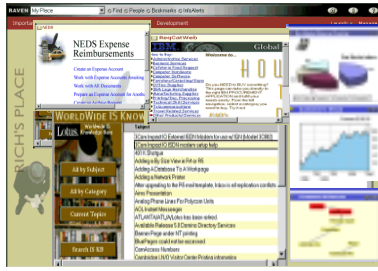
RAVEN My Place Find People Bookmarks InfoAlerts

Important Development

NEDS Expense Reimbursements

Create an Expense Account
Work with Expense Accounts Awaiting
Work with All Documents
Prepare an Expense Account for Another
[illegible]

IBM

Global

Welcome to...

RICH'S PLACE

WORLDWIDE IS KNOW

Lotus

All by Subject

All by Category

Current Topics

Search IT KB

Subject

Can I export to External ISDN Modem for use w/ ISDN Model (IC8680)
Can I export ISDN modem setup help
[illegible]
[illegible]
Adding a By Size View in R4 or R5
Adding a Database To A Workspace
Adding a Network Printer
After upgrading to the R5 mail template, Inbox in all replication conflicts
Aims Presentation
Analog Phone Lines For Polycom Units
AOL Instant Messenger
ATLANTA/ATLA/Lotus has been retired
Available Release 5.0 Domino Directory Services
Banner Page under NT printing
BluePages could not be accessed
CamAccess Numbers
Cambridge LAN Visitor Center Printer information